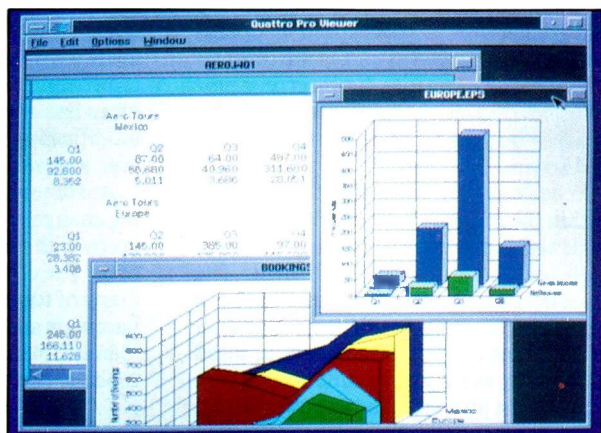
Quattro Pro Viewer

File Edit Options Window

AERO.W01

Aero Tours
Mexico

| Q1 | Q2 | Q3 | Q4 |
|---|---|---|---|
| 145.00 | 87.60 | 64.00 | 497.00 |
| 92,600 | 56,680 | 40,960 | 311,600 |
| 8,352 | 5,011 | 3,686 | 28,051 |

Aero Tours
Europe

| Q1 | Q2 | Q3 | Q4 |
|---|---|---|---|
| 23.00 | 145.00 | 385.00 | 97.00 |
| 28,362 | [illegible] | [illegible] | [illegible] |
| 3,408 | | | |

| Q1 |
|---|
| 248.00 |
| 166,110 |
| 11,628 |

EUROPE.EPS

500
450
400
350
300
250
200
150
100
50
0

Q1 Q2 Q3 Q4

BOOKINGS

900
800
700
600
500
400
300

Number of Bookings